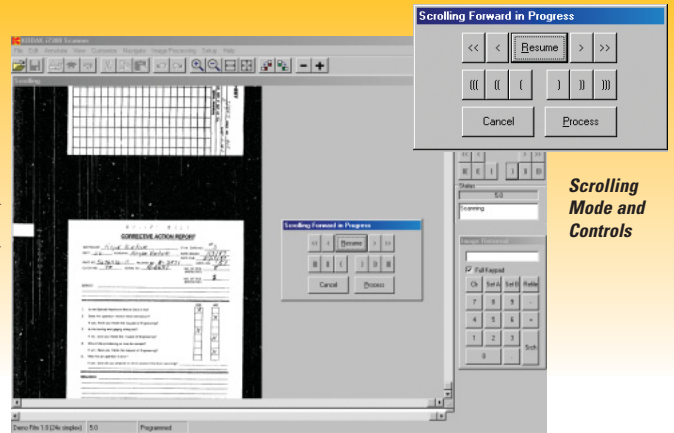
Scrolling Forward in Progress

<<
<
Resume
>
>>

(((
((
(
)
))
)))

Cancel
Process

KODAK i7300 Scanner

File Edit Annotate View Customize Navigate Image Processing Setup Help

Scrolling

-
+

CORRECTIVE ACTION REPORT

Scrolling Forward in Progress

<<
<
Resume
>
>>

(((
((
(
)
))
)))

Cancel
Process

Status
5.0
Scanning

Image Reference
Full Keypad
Clr
Set A
Set B
Refile
7
8
9
4
5
6
1
2
3
0
Sch

Scrolling Mode and Controls

Demo Film 1.0 (24x simplex)
5.0
Programmed